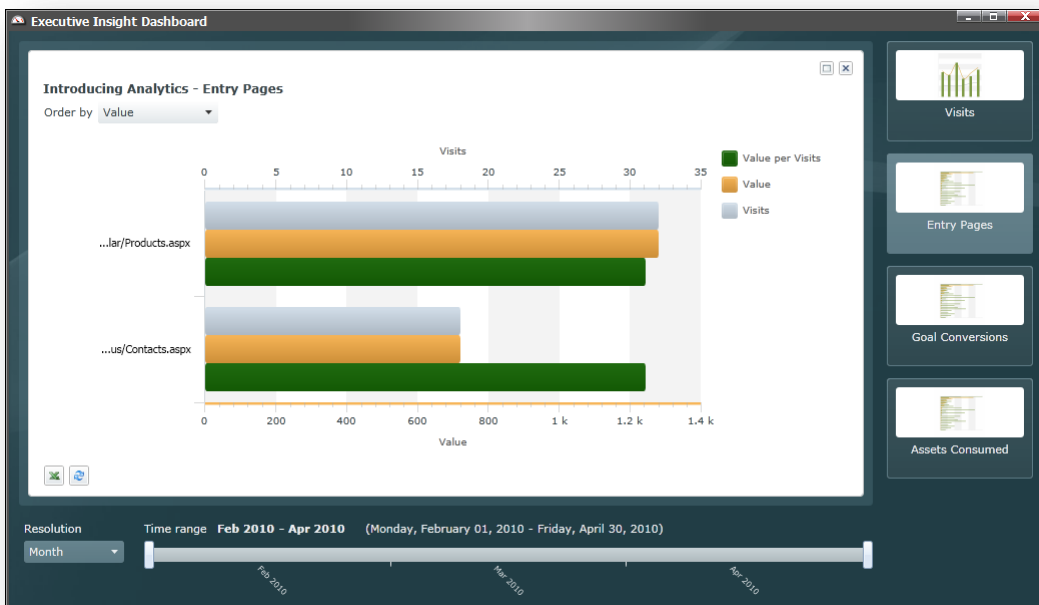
Executive Insight Dashboard

Introducing Analytics - Entry Pages

Order by Value

Visits

0 5 10 15 20 25 30 35

Value per Visits

Value

Visits

...lar/Products.aspx

...us/Contacts.aspx

0 200 400 600 800 1 k 1.2 k 1.4 k

Value

Visits

Entry Pages

Goal Conversions

Assets Consumed

Resolution

Month

Time range **Feb 2010 - Apr 2010** (Monday, February 01, 2010 - Friday, April 30, 2010)

Feb 2010

Mar 2010

Apr 2010